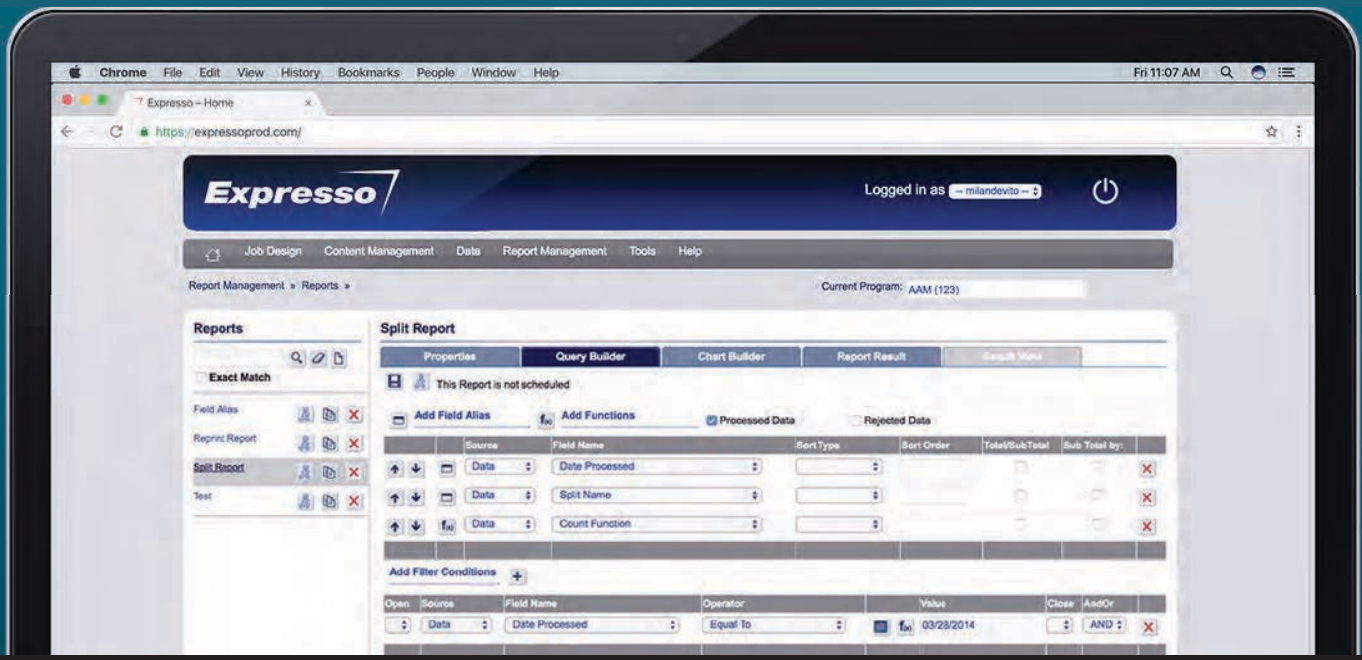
Chrome File Edit View History Bookmarks People Window Help

Fri 11:07 AM

Expresso – Home

https://expressoprod.com/

Expresso

Logged in as -- milandevito --

Job Design Content Management Data Report Management Tools Help

Report Management » Reports »

Current Program: AAM (123)

Reports

Exact Match

Field Alias

Reprint Report

Split Report

Test

Split Report

Properties | Query Builder | Chart Builder | Report Result | Result View

This Report is not scheduled

Add Field Alias Add Functions Processed Data Rejected Data

| | | Source | Field Name | Sort Type | Sort Order | Total/SubTotal | Sub Total by: | |
|---|---|---|---|---|---|---|---|---|
| | | Data | Date Processed | | | | | |
| | | Data | Split Name | | | | | |
| | | Data | Count Function | | | | | |

Add Filter Conditions

| Open | Source | Field Name | Operator | Value | Close | AndOr | |
|---|---|---|---|---|---|---|---|
| | Data | Date Processed | Equal To | 03/28/2014 | | AND | |